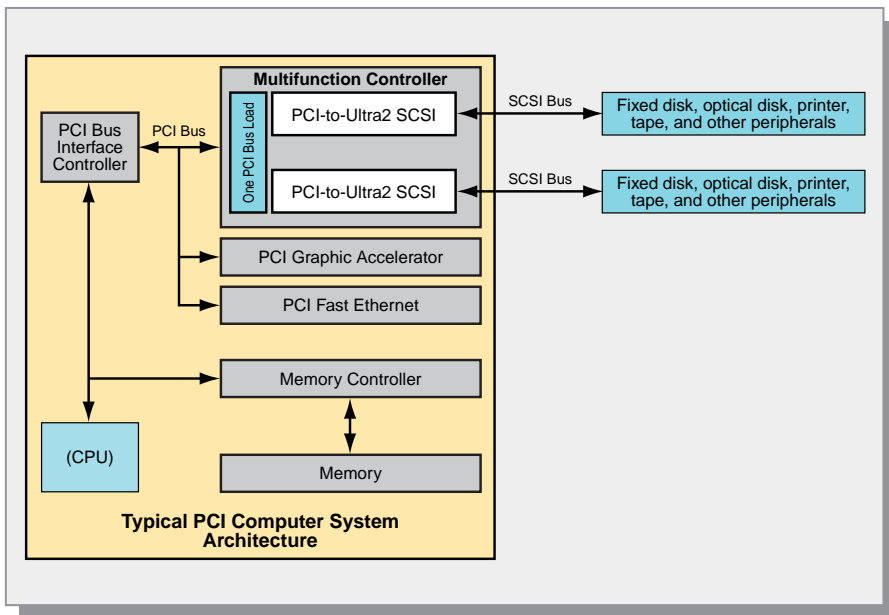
Multifunction Controller

One PCI Bus Load

PCI-to-Ultra2 SCSI

PCI-to-Ultra2 SCSI

SCSI Bus

Fixed disk, optical disk, printer, tape, and other peripherals

SCSI Bus

Fixed disk, optical disk, printer, tape, and other peripherals

PCI Bus Interface Controller

PCI Bus

PCI Graphic Accelerator

PCI Fast Ethernet

Memory Controller

(CPU)

Memory

Typical PCI Computer System Architecture